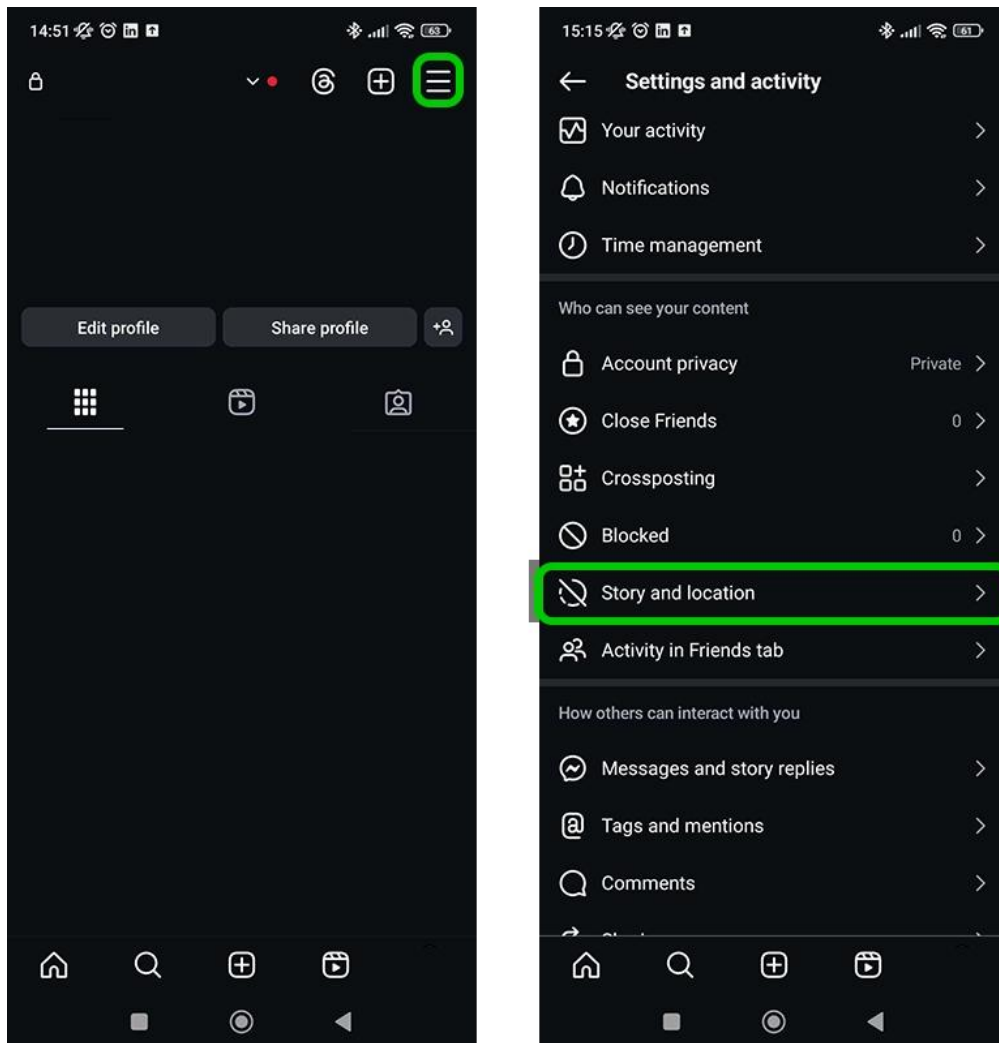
14:51

63

Edit profile

Share profile

15:15

61

Settings and activity

Your activity

Notifications

Time management

Who can see your content

Account privacy

Private

Close Friends

0

Crossposting

Blocked

0

Story and location

Activity in Friends tab

How others can interact with you

Messages and story replies

Tags and mentions

Comments

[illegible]